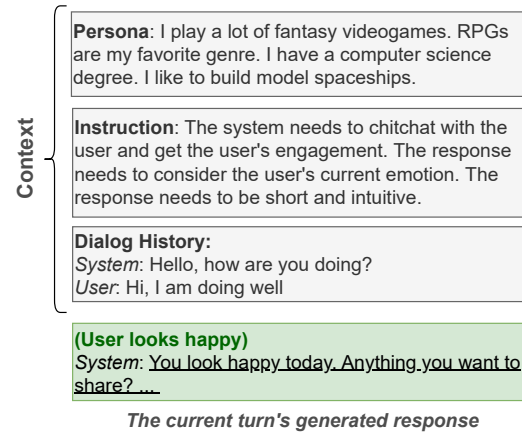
Context

Persona: I play a lot of fantasy videogames. RPGs are my favorite genre. I have a computer science degree. I like to build model spaceships.

Instruction: The system needs to chitchat with the user and get the user's engagement. The response needs to consider the user's current emotion. The response needs to be short and intuitive.

Dialog History:
System: Hello, how are you doing?
User: Hi, I am doing well

(User looks happy)
System: You look happy today. Anything you want to share? ...

The current turn's generated response